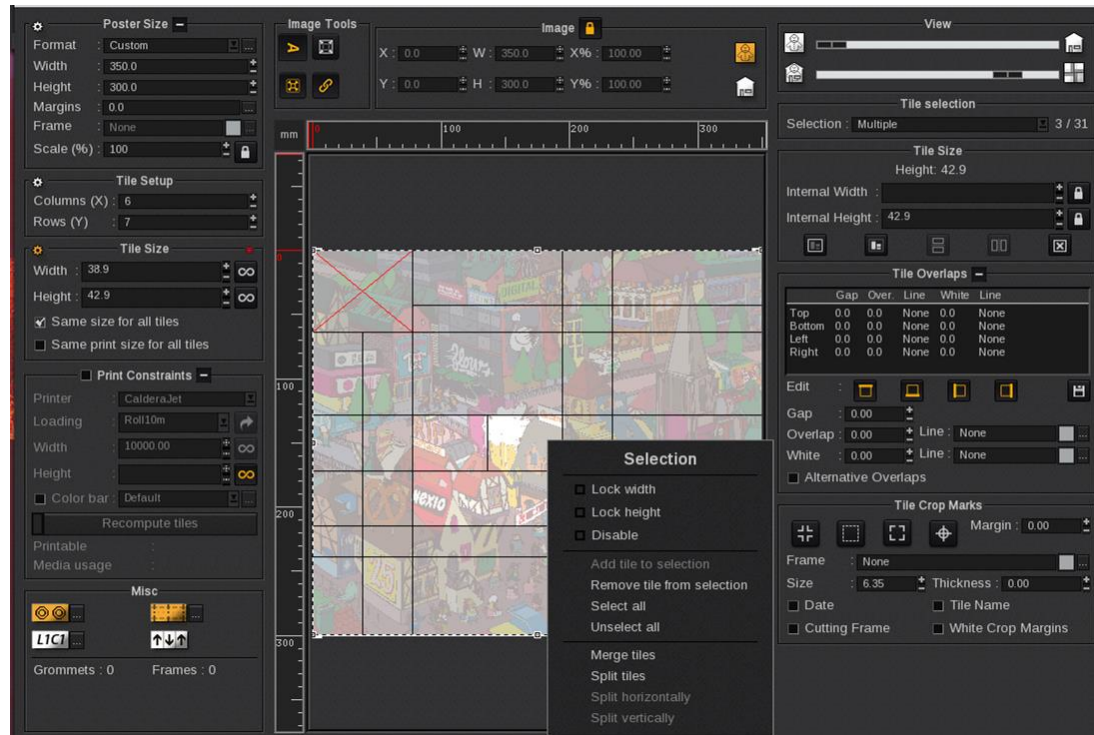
Poster Size

Format : Custom
Width : 350.0
Height : 300.0
Margins : 0.0
Frame : None
Scale (%) : 100

Tile Setup

Columns (X) : 6
Rows (Y) : 7

Tile Size

Width : 38.9
Height : 42.9
Same size for all tiles
Same print size for all tiles

Print Constraints

Printer : CalderaJet
Loading : Roll10m
Width : 10000.00
Height :
Color bar : Default
Recompute tiles
Printable :
Media usage :

Misc

L1C1
Grommets : 0
Frames : 0

Image Tools

Image

X : 0.0
W : 350.0
X% : 100.00
Y : 0.0
H : 300.0
Y% : 100.00

mm
100
200
300
100
200
300

Selection
Lock width
Lock height
Disable
Add tile to selection
Remove tile from selection
Select all
Unselect all
Merge tiles
Split tiles
Split horizontally
Split vertically

View

Tile selection

Selection : Multiple 3 / 31

Tile Size

Height: 42.9
Internal Width :
Internal Height : 42.9

Tile Overlaps

| | Gap | Over. | Line | White | Line |
|---|---|---|---|---|---|
| Top | 0.0 | 0.0 | None | 0.0 | None |
| Bottom | 0.0 | 0.0 | None | 0.0 | None |
| Left | 0.0 | 0.0 | None | 0.0 | None |
| Right | 0.0 | 0.0 | None | 0.0 | None |

Edit
Gap : 0.00
Overlap : 0.00 Line : None
White : 0.00 Line : None
Alternative Overlaps

Tile Crop Marks

Margin : 0.00
Frame : None
Size : 6.35 Thickness : 0.00
Date
Tile Name
Cutting Frame
White Crop Margins